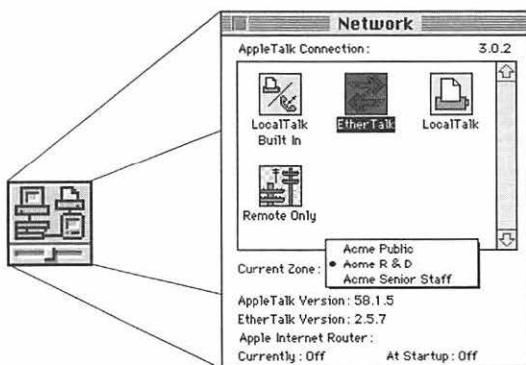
Network

AppleTalk Connection: 3.0.2

LocalTalk Built In

EtherTalk

LocalTalk

Remote Only

Current Zone:

Acme Public
• Acme R & D
Acme Senior Staff

AppleTalk Version: 58.1.5
EtherTalk Version: 2.5.7
Apple Internet Router:
Currently: Off At Startup: Off